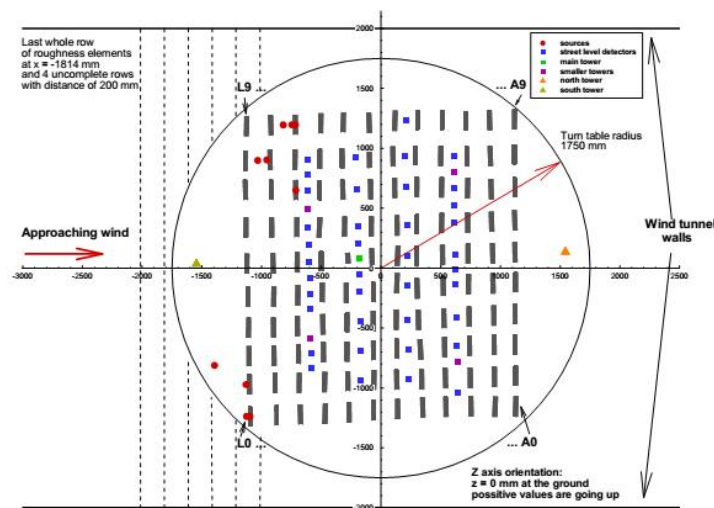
Last whole row of roughness elements at x = -1814 mm and 4 uncomplete rows with distance of 200 mm

sources
street level detectors
main tower
smaller towers
north tower
south tower

2000
1500
1000
500
0
-500
-1000
-1500
-2000

L9
... A9

Turn table radius 1750 mm

Approaching wind

Wind tunnel walls

-3000 -2500 -2000 -1500 -1000 -500 0 500 1000 1500 2000 2500

L0
... A0

Z axis orientation:
z = 0 mm at the ground
possitive values are going up